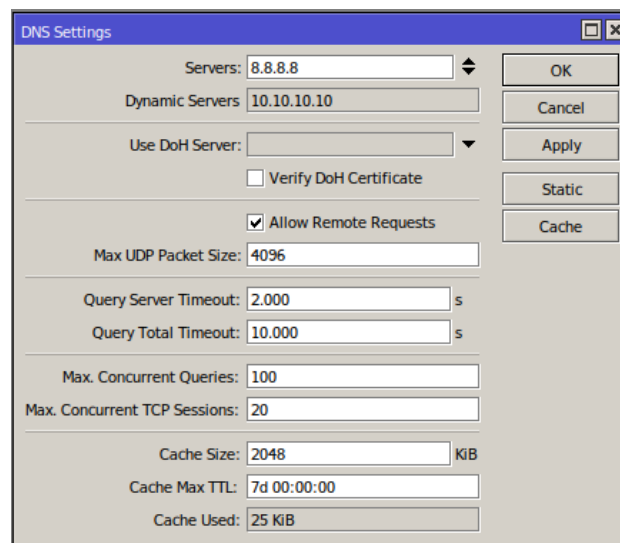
DNS Settings

Servers: 8.8.8.8
Dynamic Servers 10.10.10.10

Use DoH Server:
Verify DoH Certificate

Allow Remote Requests
Max UDP Packet Size: 4096

Query Server Timeout: 2.000 s
Query Total Timeout: 10.000 s

Max. Concurrent Queries: 100
Max. Concurrent TCP Sessions: 20

Cache Size: 2048 KiB
Cache Max TTL: 7d 00:00:00
Cache Used: 25 KiB

OK
Cancel
Apply
Static
Cache